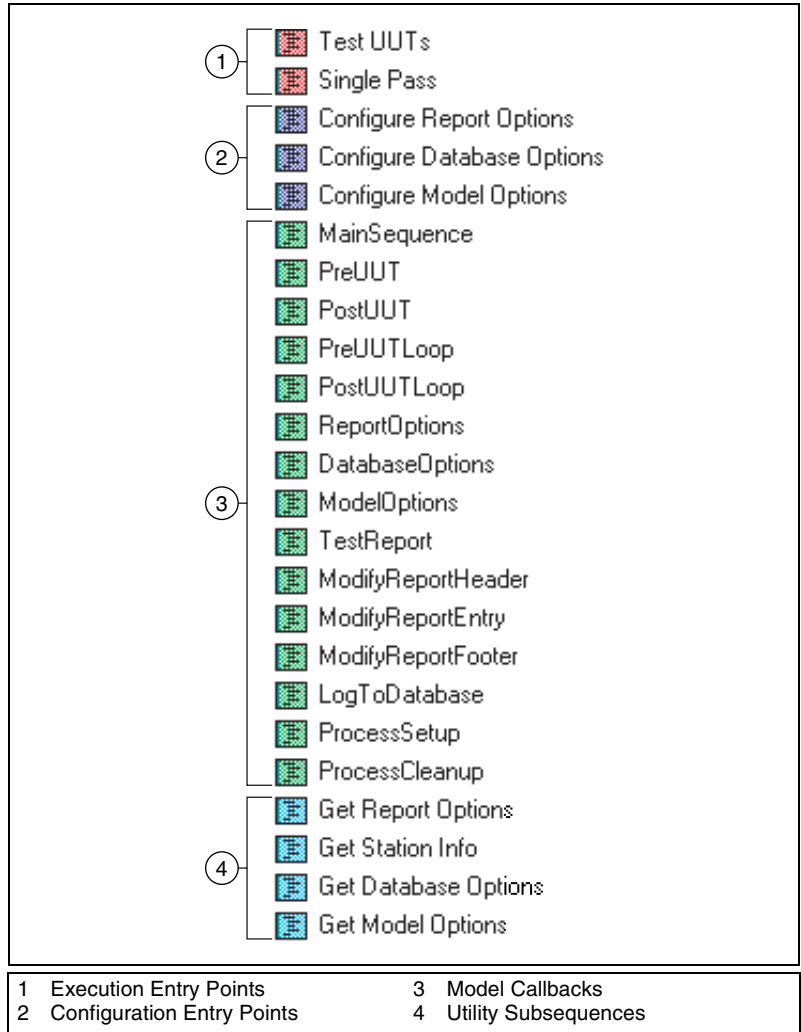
1
Test UUTs
Single Pass

2
Configure Report Options
Configure Database Options
Configure Model Options

3
MainSequence
PreUUT
PostUUT
PreUUTLoop
PostUUTLoop
ReportOptions
DatabaseOptions
ModelOptions
TestReport
ModifyReportHeader
ModifyReportEntry
ModifyReportFooter
LogToDatabase
ProcessSetup
ProcessCleanup

4
Get Report Options
Get Station Info
Get Database Options
Get Model Options

1 Execution Entry Points
2 Configuration Entry Points
3 Model Callbacks
4 Utility Subsequences